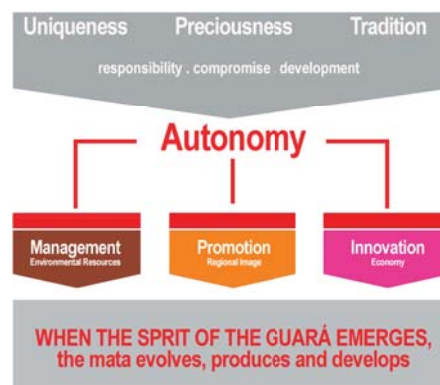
Uniqueness Preciousness Tradition

responsibility . compromise development

Autonomy

Management
Environmental Resources

Promotion
Regional Image

Innovation
Economy

WHEN THE SPRIT OF THE GUARÁ EMERGES, the mata evolves, produces and develops